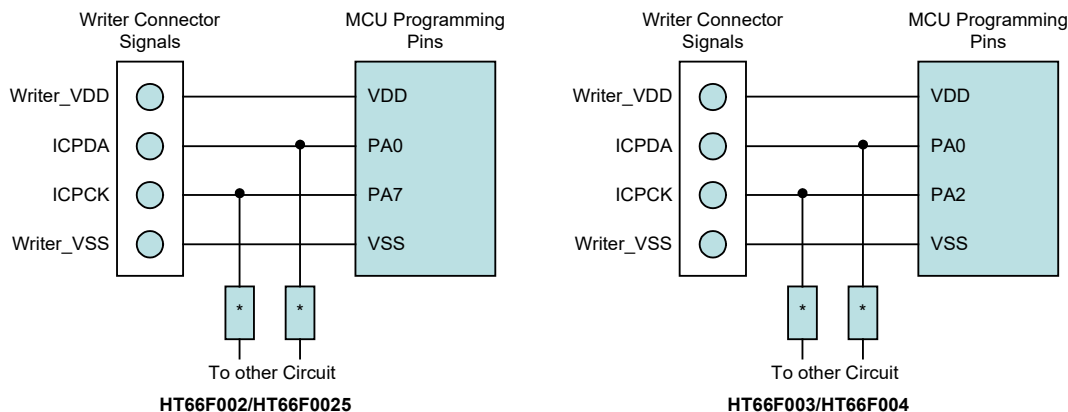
Writer Connector Signals

MCU Programming Pins

Writer_VDD
ICPDA
ICPCK
Writer_VSS

VDD
PA0
PA7
VSS

*
*

To other Circuit

HT66F002/HT66F0025

Writer Connector Signals

MCU Programming Pins

Writer_VDD
ICPDA
ICPCK
Writer_VSS

VDD
PA0
PA2
VSS

*
*

To other Circuit

HT66F003/HT66F004